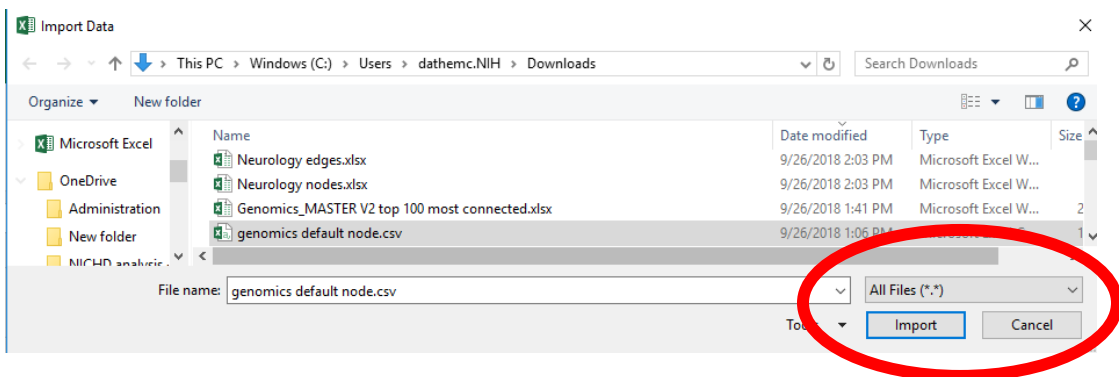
Import Data

This PC > Windows (C:) > Users > dathemc.NIH > Downloads

Search Downloads

Organize ▾ New folder

Microsoft Excel
OneDrive
Administration
New folder
NICHD analysis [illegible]

| Name | Date modified | Type | Size |
|---|---|---|---|
| Neurology edges.xlsx | 9/26/2018 2:03 PM | Microsoft Excel W... | |
| Neurology nodes.xlsx | 9/26/2018 2:03 PM | Microsoft Excel W... | |
| Genomics_MASTER V2 top 100 most connected.xlsx | 9/26/2018 1:41 PM | Microsoft Excel W... | 2 |
| genomics default node.csv | 9/26/2018 1:06 PM | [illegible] | 1 |

File name: genomics default node.csv

All Files (*.*)

Tools ▾ Import Cancel